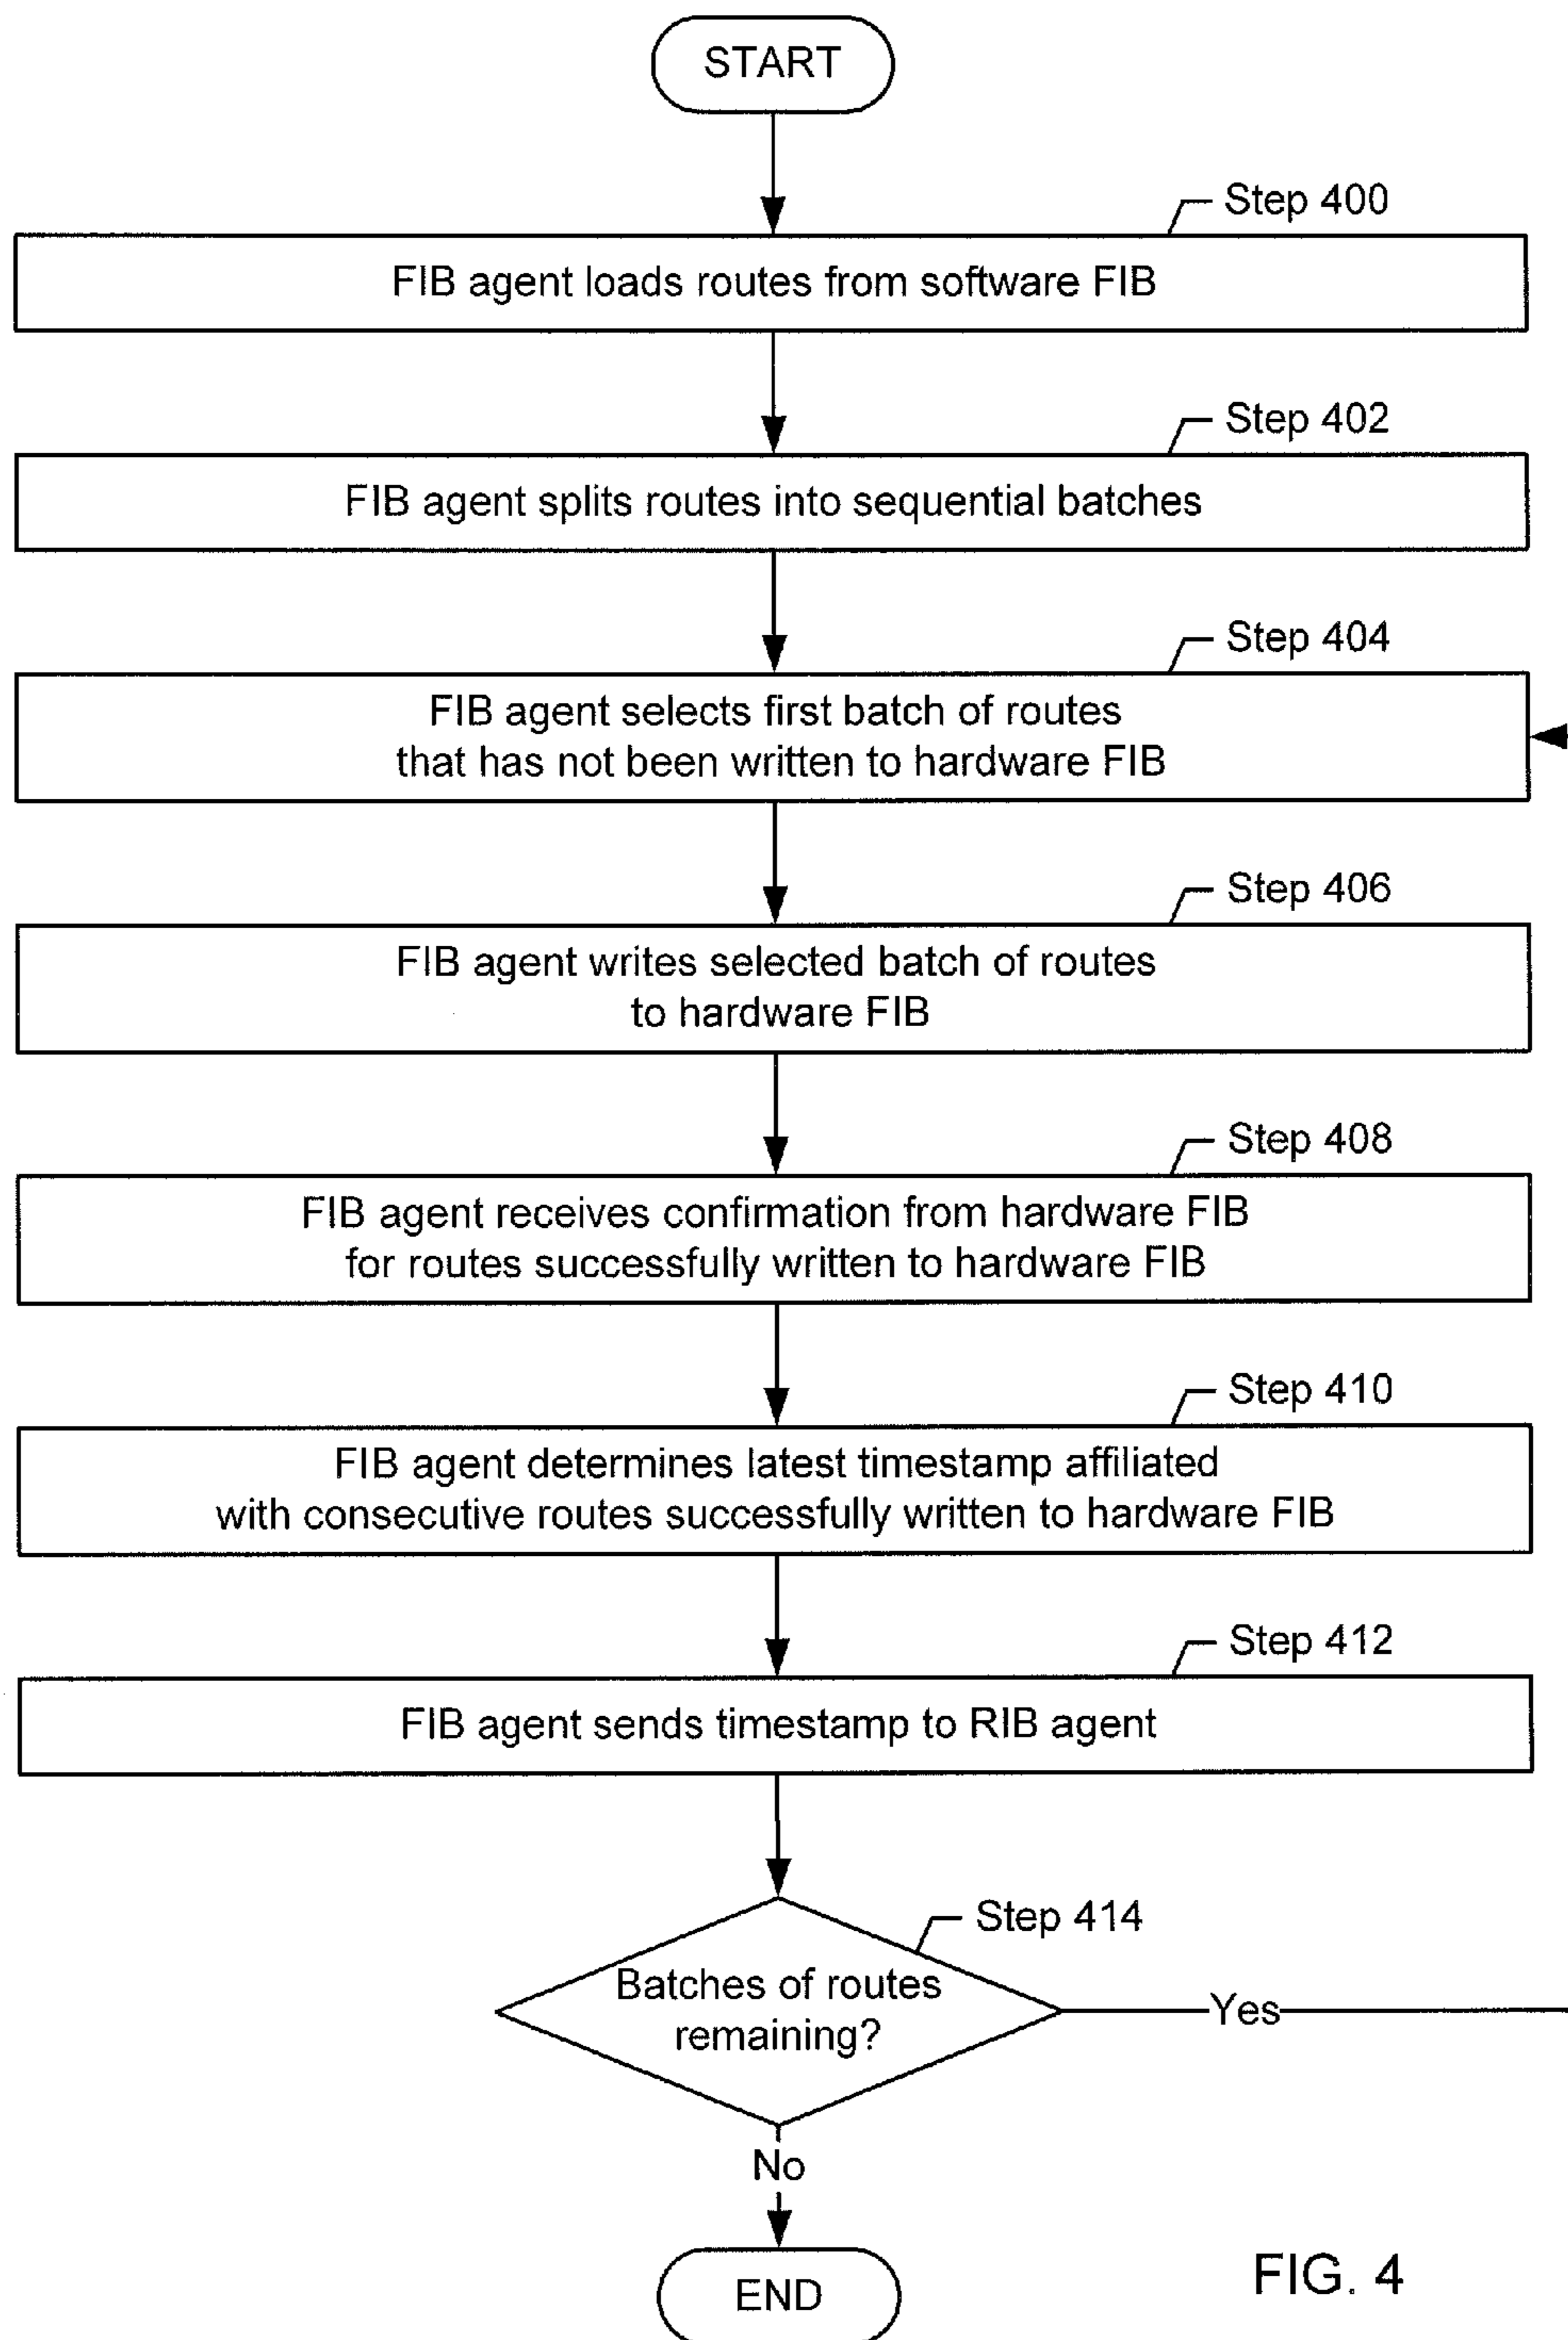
START

Step 400

FIB agent loads routes from software FIB

Step 402

FIB agent splits routes into sequential batches

Step 404

FIB agent selects first batch of routes that has not been written to hardware FIB

Step 406

FIB agent writes selected batch of routes to hardware FIB

Step 408

FIB agent receives confirmation from hardware FIB for routes successfully written to hardware FIB

Step 410

FIB agent determines latest timestamp affiliated with consecutive routes successfully written to hardware FIB

Step 412

FIB agent sends timestamp to RIB agent

Step 414

Batches of routes remaining?

Yes

No

END

FIG. 4